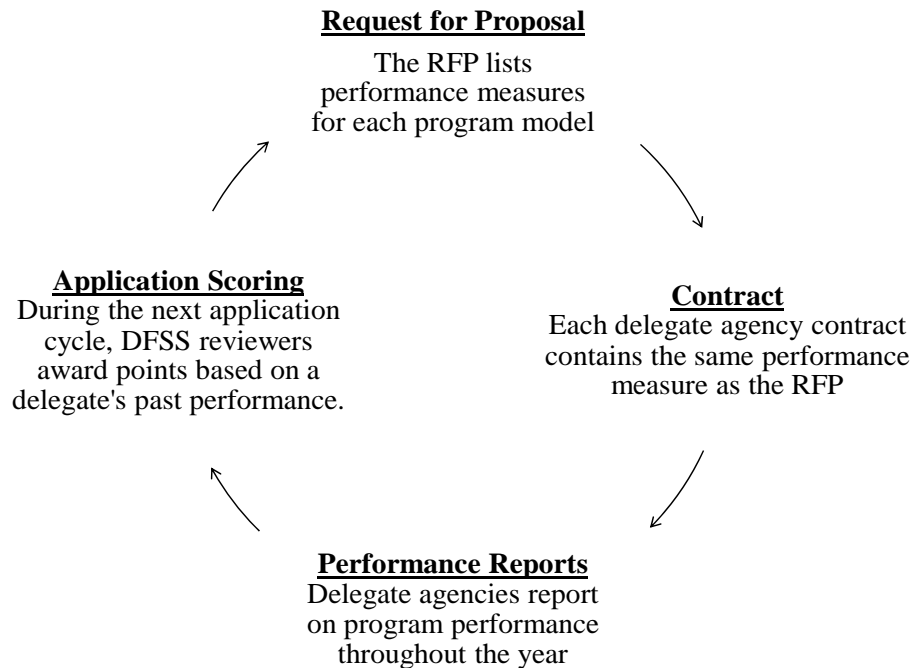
Request for Proposal
The RFP lists performance measures for each program model

Contract
Each delegate agency contract contains the same performance measure as the RFP

Performance Reports
Delegate agencies report on program performance throughout the year

Application Scoring
During the next application cycle, DFSS reviewers award points based on a delegate's past performance.